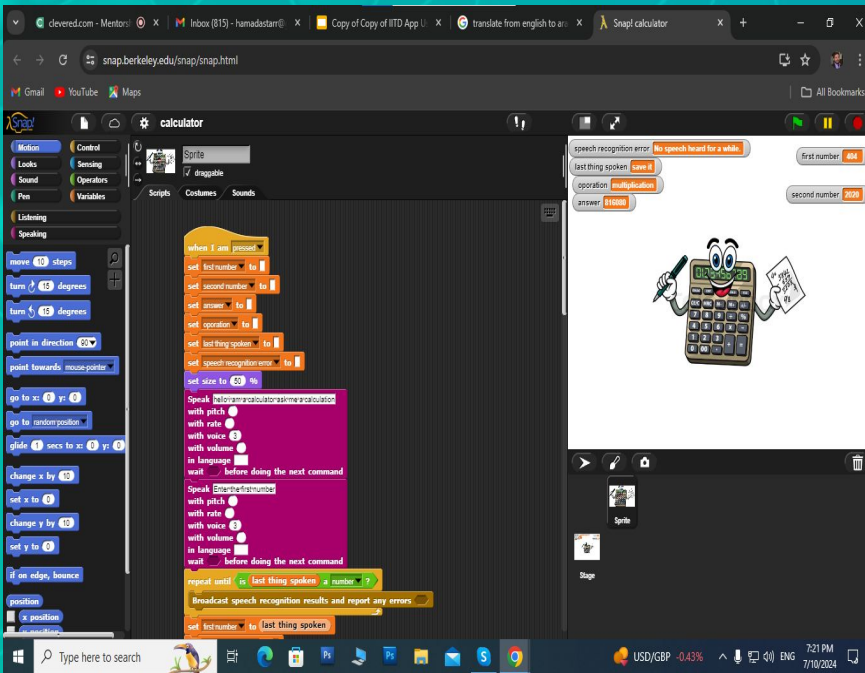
clevered.com - Mentorsh | Inbox (815) - hamadastarr@ | Copy of Copy of IITD App U | translate from english to ara | Snap! calculator

snap.berkeley.edu/snap/snap.html

Gmail YouTube Maps | All Bookmarks

Snap! calculator

Motion Control
Looks Sensing
Sound Operators
Pen Variables
Listening
Speaking

move 10 steps
turn 15 degrees
turn 15 degrees
point in direction 90
point towards mouse-pointer
go to x: 0 y: 0
go to random position
glide 1 secs to x: 0 y: 0
change x by 10
set x to 0
change y by 10
set y to 0
if on edge, bounce
position
x position
y position

Sprite
draggable
Scripts Costumes Sounds

when I am pressed
set first number to
set second number to
set answer to
set operation to
set last thing spoken to
set speech recognition error to
set size to 50 %
Speak hellorrramrarcalculatoraskmerarcalculation
with pitch
with rate
with voice 3
with volume
in language
wait before doing the next command
Speak Enterthefirstnumber
with pitch
with rate
with voice 3
with volume
in language
wait before doing the next command
repeat until is last thing spoken a number ?
Broadcast speech recognition results and report any errors
set first number to last thing spoken

speech recognition error No speech heard for a while.
last thing spoken save it
operation multiplication
answer 816080
first number 404
second number 2020

Sprite
Stage

Type here to search
USD/GBP -0.43%
ENG 7:21 PM 7/10/2024